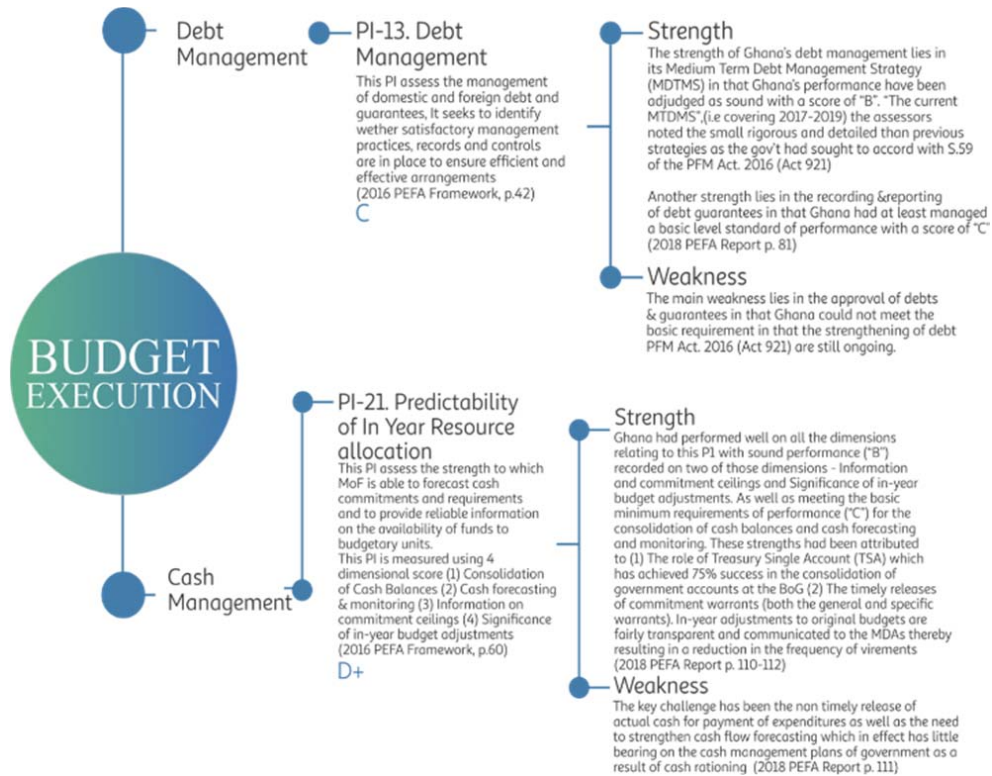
Debt Management

PI-13. Debt Management
This PI assess the management of domestic and foreign debt and guarantees, It seeks to identify wether satisfactory management practices, records and controls are in place to ensure efficient and effective arrangements
(2016 PEFA Framework, p.42)
C

Strength
The strength of Ghana's debt management lies in its Medium Term Debt Management Strategy (MDTMS) in that Ghana's performance have been adjudged as sound with a score of "B". "The current MTDMS",(i.e covering 2017-2019) the assessors noted the small rigorous and detailed than previous strategies as the gov't had sought to accord with S.59 of the PFM Act. 2016 (Act 921)

Another strength lies in the recording &reporting of debt guarantees in that Ghana had at least managed a basic level standard of performance with a score of "C" (2018 PEFA Report p. 81)

Weakness
The main weakness lies in the approval of debts & guarantees in that Ghana could not meet the basic requirement in that the strengthening of debt PFM Act. 2016 (Act 921) are still ongoing.

BUDGET EXECUTION

PI-21. Predictability of In Year Resource allocation
This PI assess the strength to which MoF is able to forecast cash commitments and requirements and to provide reliable information on the availability of funds to budgetory units.
This PI is measured using 4 dimensional score (1) Consolidation of Cash Balances (2) Cash forecasting & monitoring (3) Information on commitment ceilings (4) Significance of in-year budget adjustments
(2016 PEFA Framework, p.60)
D+

Strength
Ghana had performed well on all the dimensions relating to this P1 with sound performance ("B") recorded on two of those dimensions - Information and commitment ceilings and Significance of in-year budget adjustments. As well as meeting the basic minimum requirements of performance ("C") for the consolidation of cash balances and cash forecasting and monitoring. These strengths had been attributed to (1) The role of Treasury Single Account (TSA) which has achieved 75% success in the consolidation of government accounts at the BoG (2) The timely releases of commitment warrants (both the general and specific warrants). In-year adjustments to original budgets are fairly transparent and communicated to the MDAs thereby resulting in a reduction in the frequency of virements
(2018 PEFA Report p. 110-112)

Weakness
The key challenge has been the non timely release of actual cash for payment of expenditures as well as the need to strengthen cash flow forecasting which in effect has little bearing on the cash management plans of government as a result of cash rationing (2018 PEFA Report p. 111)

Cash Management